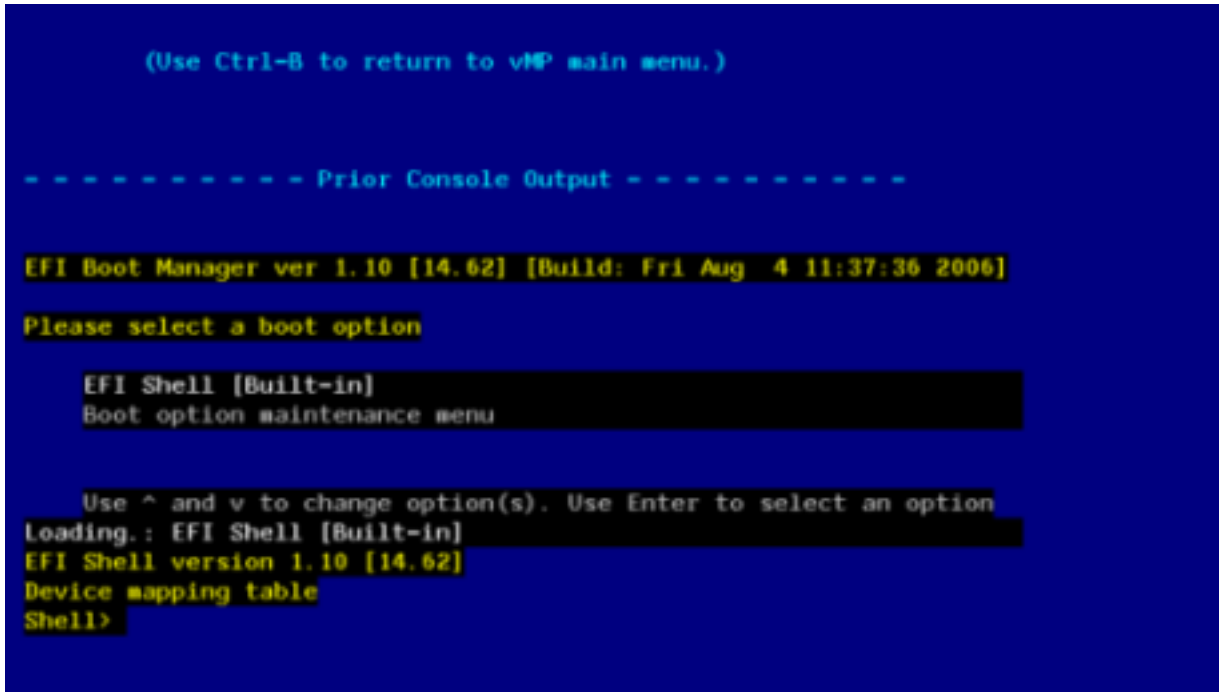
(Use Ctrl-B to return to vMP main menu.)

- - - - - - - - - - Prior Console Output - - - - - - - - - -

EFI Boot Manager ver 1.10 [14.62] [Build: Fri Aug 4 11:37:36 2006]

Please select a boot option

EFI Shell [Built-in]
Boot option maintenance menu

Use ^ and v to change option(s). Use Enter to select an option
Loading.: EFI Shell [Built-in]
EFI Shell version 1.10 [14.62]
Device mapping table
Shell>